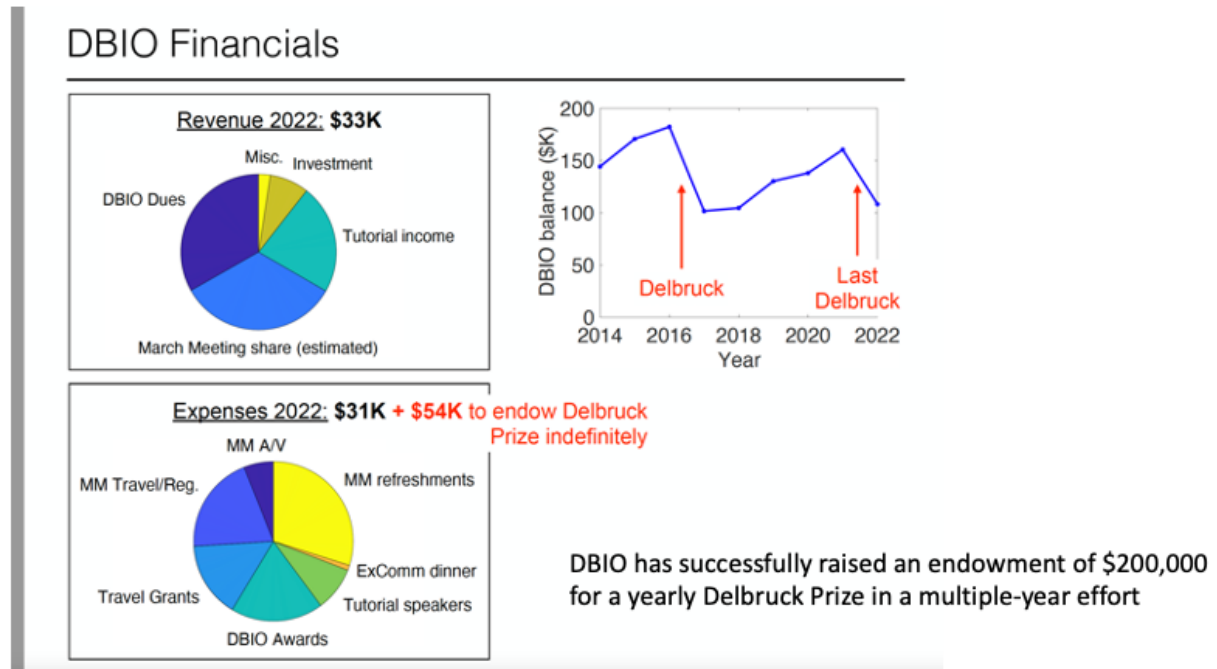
DBIO Financials

Revenue 2022: **$33K**

Misc.
Investment
DBIO Dues
Tutorial income
March Meeting share (estimated)

200
150
100
50
0
DBIO balance ($K)
2014 2016 2018 2020 2022
Year
Delbruck
Last Delbruck

Expenses 2022: **$31K** + $54K to endow Delbruck Prize indefinitely

MM A/V
MM Travel/Reg.
MM refreshments
ExComm dinner
Tutorial speakers
Travel Grants
DBIO Awards

DBIO has successfully raised an endowment of $200,000 for a yearly Delbruck Prize in a multiple-year effort